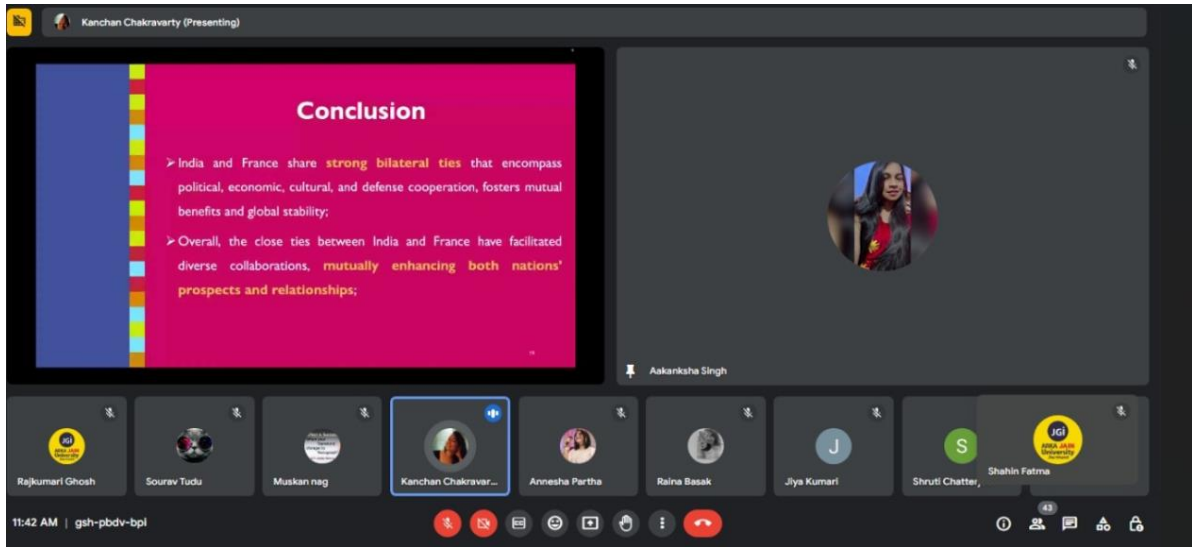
Kanchan Chakravarty (Presenting)

Conclusion

➢ India and France share strong bilateral ties that encompass political, economic, cultural, and defense cooperation, fosters mutual benefits and global stability;

➢ Overall, the close ties between India and France have facilitated diverse collaborations, mutually enhancing both nations' prospects and relationships;

Aakanksha Singh

Rajkumari Ghosh
Sourav Tudu
Muskan nag
Kanchan Chakravar...
Annesha Partha
Raina Basak
J
Jiya Kumari
S
Shruti Chatter...
JGI
ARKA JAIN University
Shahin Fatma

11:42 AM | gsh-pbdv-bpi

43